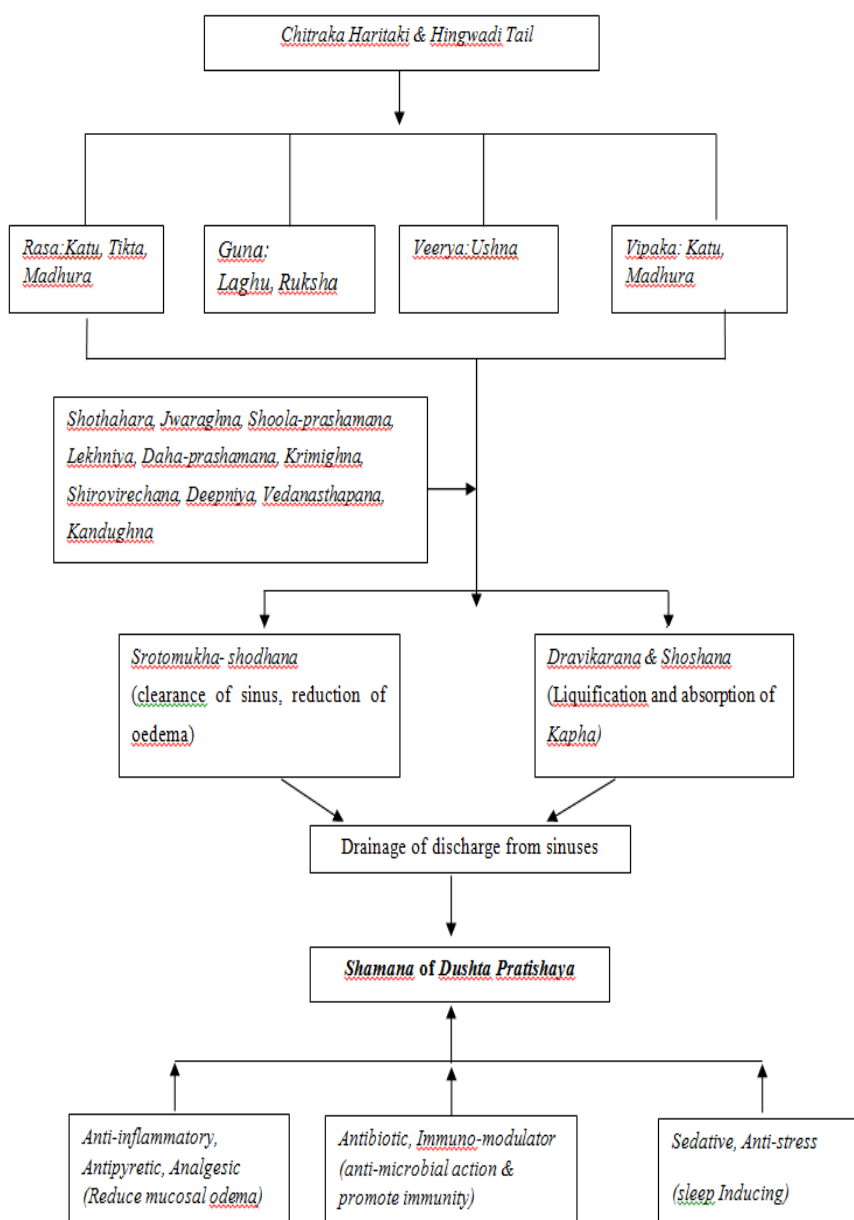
Chitraka Haritaki & Hingwadi Tail

Rasa:Katu, Tikta, Madhura

Guna: Laghu, Ruksha

Veerya:Ushna

Vipaka: Katu, Madhura

Shothahara, Jwaraghna, Shoola-prashamana, Lekhniya, Daha-prashamana, Krimighna, Shirovirechana, Deepniya, Vedanasthapana, Kandughna

Srotomukha- shodhana (clearance of sinus, reduction of oedema)

Dravikarana & Shoshana (Liquification and absorption of Kapha)

Drainage of discharge from sinuses

Shamana of Dushta Pratishaya

Anti-inflammatory, Antipyretic, Analgesic (Reduce mucosal odema)

Antibiotic, Immuno-modulator (anti-microbial action & promote immunity)

Sedative, Anti-stress (sleep Inducing)